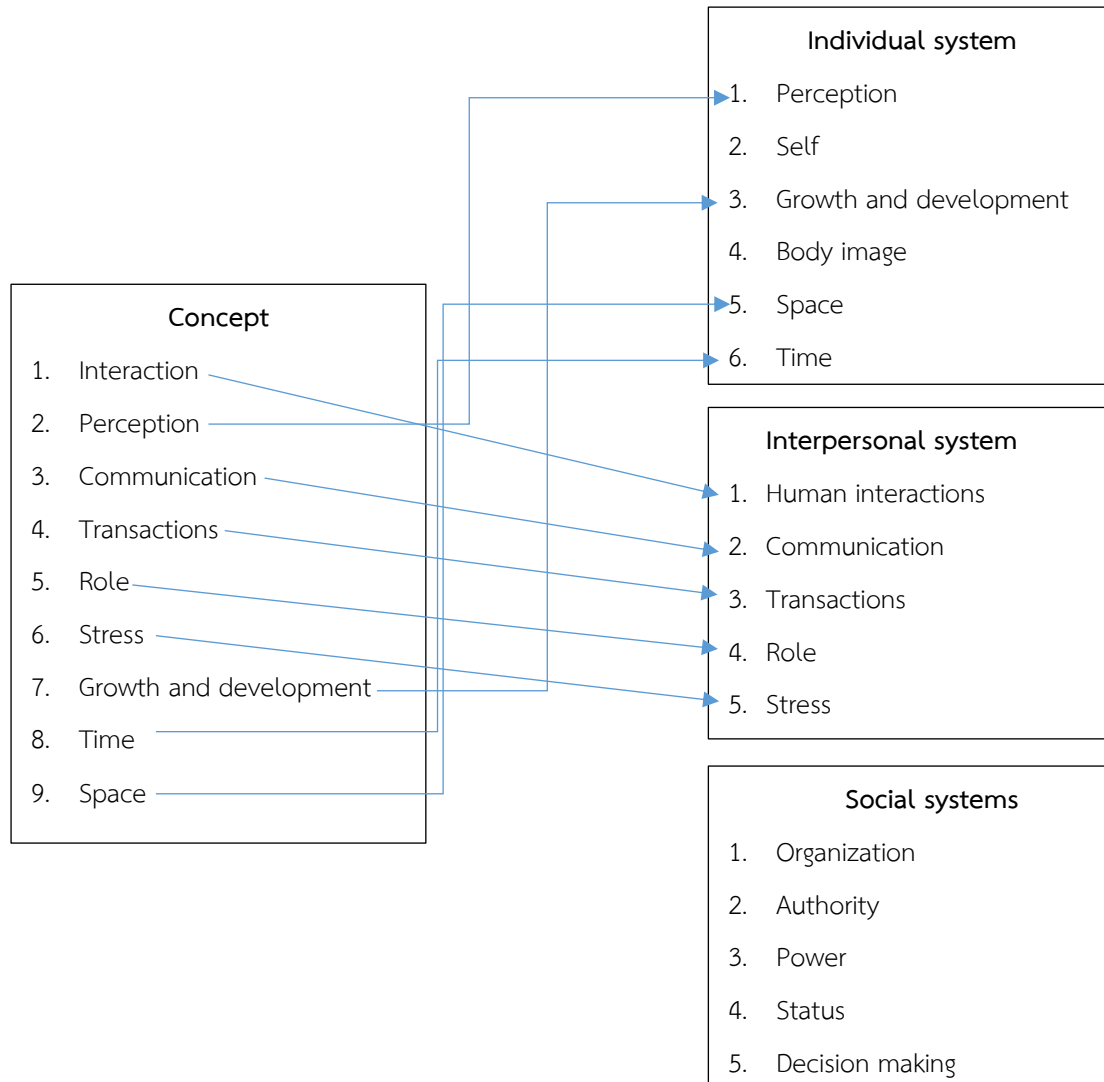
Individual system
1. Perception
2. Self
3. Growth and development
4. Body image
5. Space
6. Time

Concept
1. Interaction
2. Perception
3. Communication
4. Transactions
5. Role
6. Stress
7. Growth and development
8. Time
9. Space

Interpersonal system
1. Human interactions
2. Communication
3. Transactions
4. Role
5. Stress

Social systems
1. Organization
2. Authority
3. Power
4. Status
5. Decision making